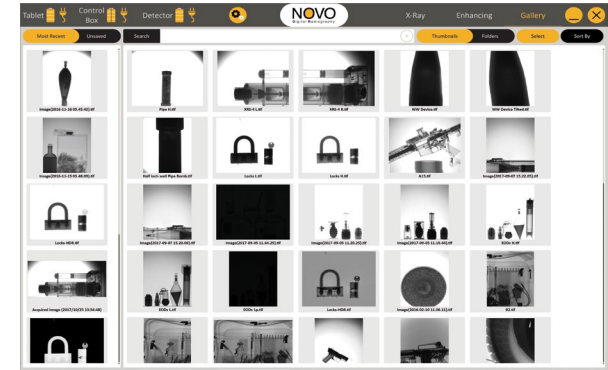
Tablet Control Box Detector

NOVO
Digital Radiography

X-Ray Enhancing Gallery

Most Recent Unsaved

Search

Thumbnails Folders

Select Sort By

Image(2016-11-16 05.45.42).tif

Image(2016-11-15 05.48.09).tif

Locks HDR.tif

Acquired Image (2017/10/25 13:54:48)

Pipe H.tif

XRS-4 L.tif

XRS-4 H.tif

WW Device.tif

WW Device Tilted.tif

Half inch wall Pipe Bomb.tif

Locks L.tif

Locks H.tif

AK5.tif

Image(2017-09-07 15.22.21).tif

Image(2017-09-07 15.20.01).tif

Image(2017-09-05 11.44.25).tif

Image(2017-09-05 11.20.25).tif

Image(2017-09-05 11.23.49).tif

EODs H.tif

EODs L.tif

EODs 1p.tif

Locks HDR.tif

Image(2016-10-10 11.06.11).tif

B2.tif